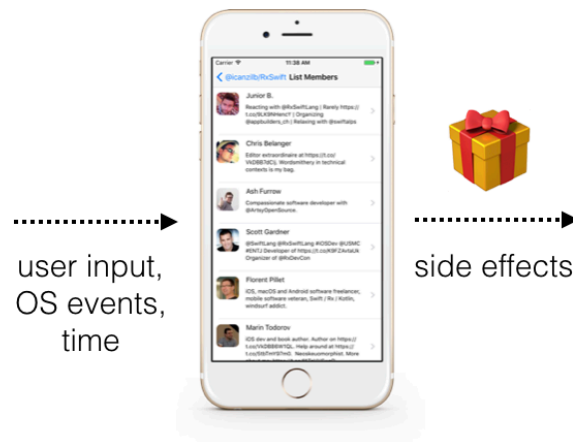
Carrier
11:38 AM
< @icanzilb/RxSwift List Members

Junior B.
Reacting with @RxSwiftLang | Rarely https://t.co/8LK6NHencY | Organizing @appbuilders_ch | Relaxing with @swiftalps

Chris Belanger
Editor extraordinaire at https://t.co/VADB676CL Wordsmithery in technical contexts is my bag.

Ash Furrow
Compassionate software developer with @ArtsyOpenSource.

Scott Gardner
@SwiftLang @RxSwiftLang #iOSDev @USMC #INTJ Developer of https://t.co/K9F2AvtaLk Organizer of @RxDevCon

Florent Pillet
iOS, macOS and Android software freelancer, mobile software veteran, Swift | Rx | Kotlin, windsurf addict.

Marin Todorov
iOS dev and book author. Author on https://t.co/VA2BB6W1QL. Help around at https://t.co/5ibDWf3ThQ. Neoskeuomorphist. More

user input,
OS events,
time

side effects